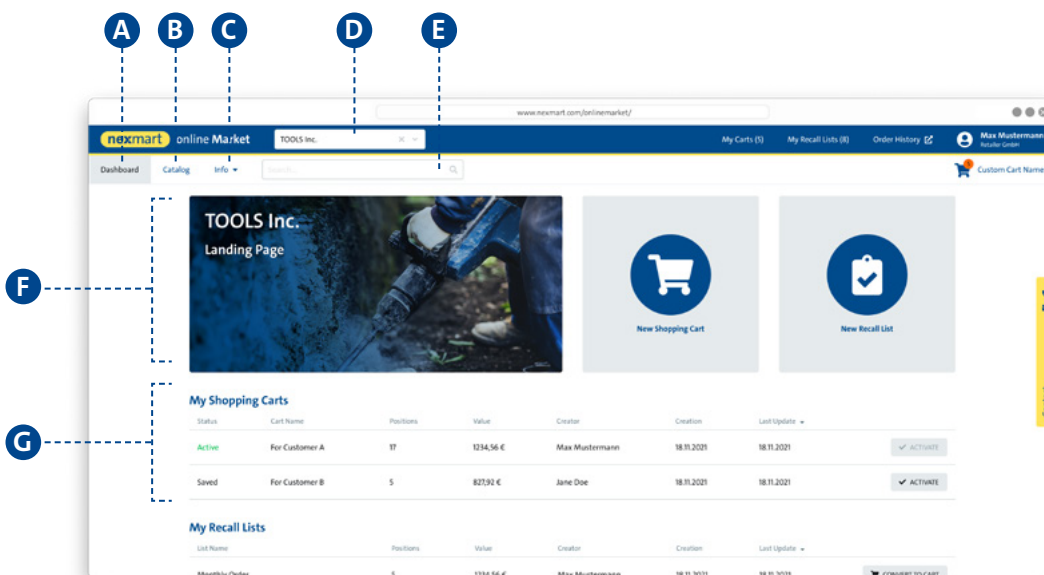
A B C D E

www.nexmart.com/onlinemarket/

nexmart online Market TOOLS Inc. My Carts (5) My Recall Lists (8) Order History Max Mustermann Retailer GmbH

Dashboard Catalog Info Search... Custom Cart Name

F

TOOLS Inc.
Landing Page

New Shopping Cart

New Recall List

G

My Shopping Carts

| Status | Cart Name | Positions | Value | Creator | Creation | Last Update | |
|---|---|---|---|---|---|---|---|
| Active | For Customer A | 17 | 1234,56 € | Max Mustermann | 18.11.2021 | 18.11.2021 | ACTIVATE |
| Saved | For Customer B | 5 | 827,92 € | Jane Doe | 18.11.2021 | 18.11.2021 | ACTIVATE |

My Recall Lists

| List Name | Positions | Value | Creator | Creation | Last Update | |
|---|---|---|---|---|---|---|
| Monthly Order | 5 | 1234,56 € | Max Mustermann | 18.11.2021 | 18.11.2021 | CONVERT TO CART |